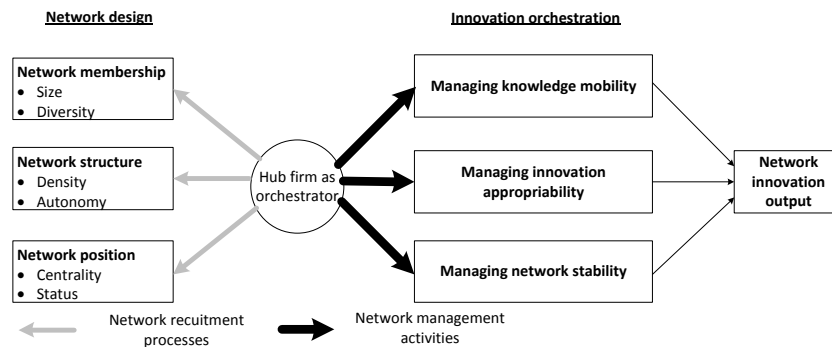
Network design

Innovation orchestration

Network membership
- Size
- Diversity

Network structure
- Density
- Autonomy

Network position
- Centrality
- Status

Hub firm as orchestrator

Managing knowledge mobility

Managing innovation appropriability

Managing network stability

Network innovation output

Network recuitment processes

Network management activities